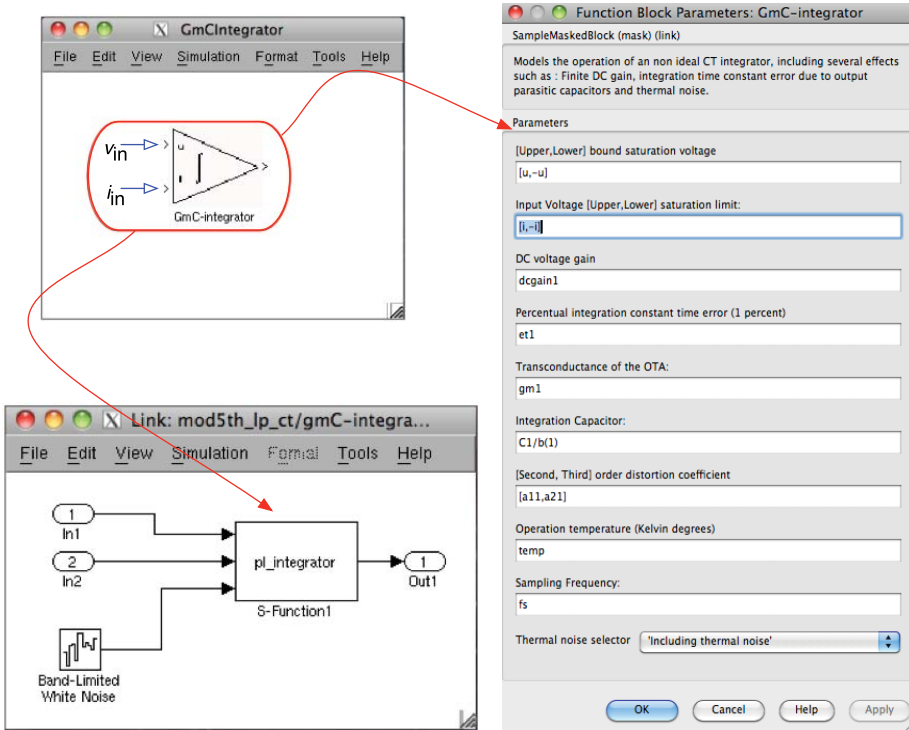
GmCIntegrator

File Edit View Simulation Format Tools Help

$v_{in}$
$i_{in}$
u
i
GmC-integrator

Link: mod5th_lp_ct/gmC-integra...

File Edit View Simulation Format Tools Help

1
In1
2
In2
Band-Limited White Noise
pl_integrator
S-Function1
1
Out1

Function Block Parameters: GmC-integrator

SampleMaskedBlock (mask) (link)

Models the operation of an non ideal CT integrator, including several effects such as : Finite DC gain, integration time constant error due to output parasitic capacitors and thermal noise.

Parameters

[Upper,Lower] bound saturation voltage
[u,-u]

Input Voltage [Upper,Lower] saturation limit:
[i,-i]

DC voltage gain
dcgain1

Percentual integration constant time error (1 percent)
et1

Transconductance of the OTA:
gm1

Integration Capacitor:
C1/b(1)

[Second, Third] order distortion coefficient
[a11,a21]

Operation temperature (Kelvin degrees)
temp

Sampling Frequency:
fs

Thermal noise selector 'Including thermal noise'

OK Cancel Help Apply